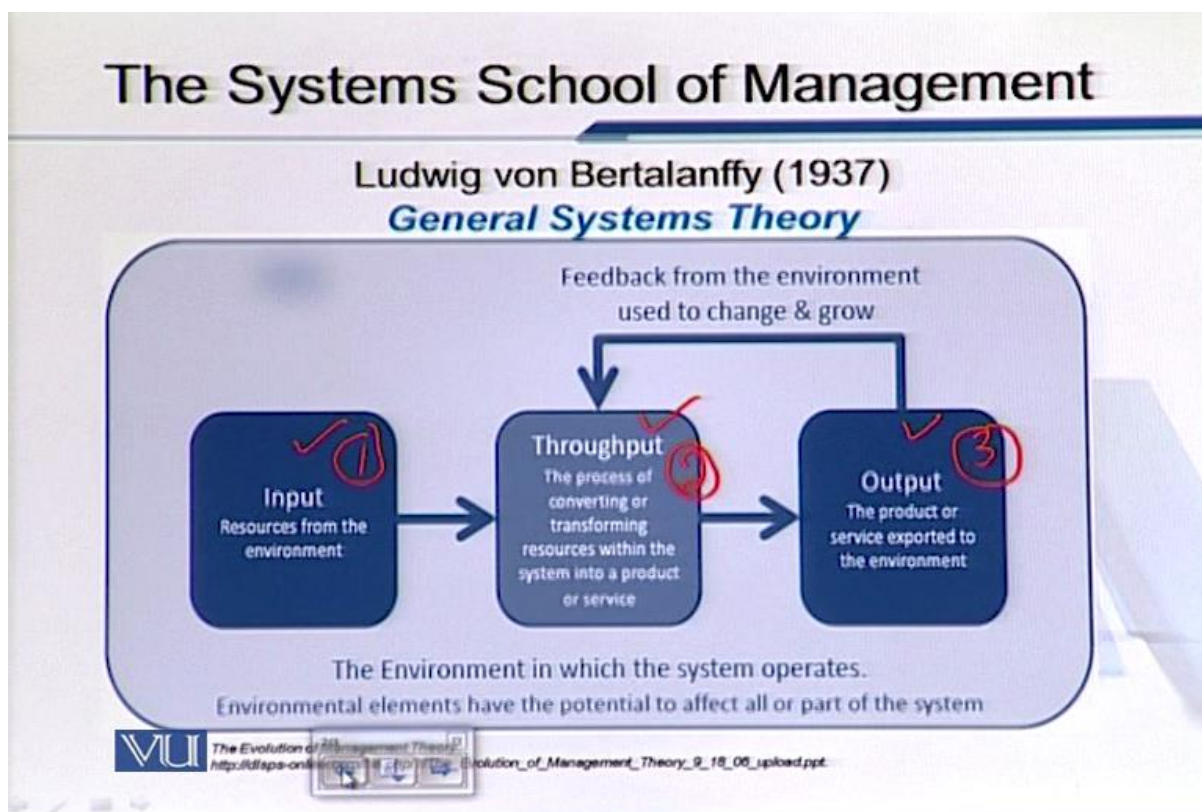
The Systems School of Management

Ludwig von Bertalanffy (1937)
General Systems Theory

Feedback from the environment used to change & grow

1
Input
Resources from the environment

Throughput
2
The process of converting or transforming resources within the system into a product or service

3
Output
The product or service exported to the environment

The Environment in which the system operates.
Environmental elements have the potential to affect all or part of the system

VU
The Evolution of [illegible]
http://dlisps-onl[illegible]Evolution_of_Management_Theory_9_18_06_upload.ppt